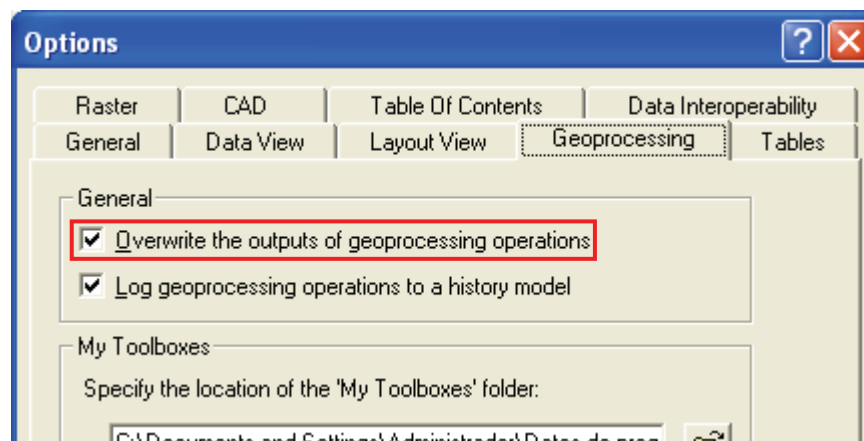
Options

Raster
CAD
Table Of Contents
Data Interoperability
General
Data View
Layout View
Geoprocessing
Tables

General
Overwrite the outputs of geoprocessing operations
Log geoprocessing operations to a history model

My Toolboxes
Specify the location of the 'My Toolboxes' folder:
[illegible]